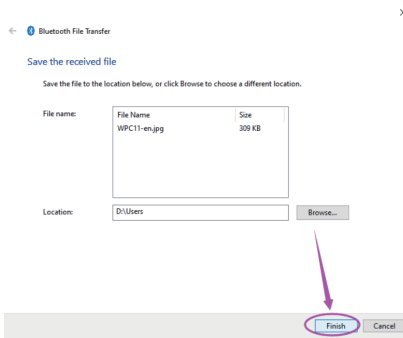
Bluetooth File Transfer

Save the received file

Save the file to the location below, or click Browse to choose a different location.

File name:

| File Name | Size |
|---|---|
| WPC11-en.jpg | 309 KB |

Location: D:\Users

Browse...

Finish

Cancel